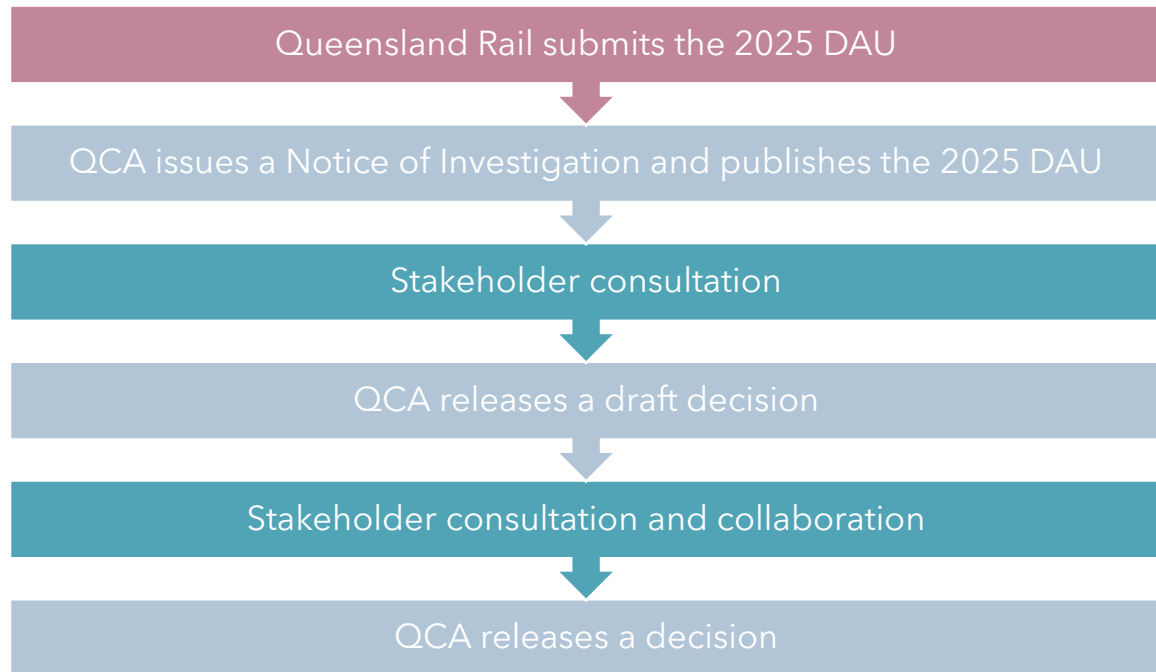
Queensland Rail submits the 2025 DAU

QCA issues a Notice of Investigation and publishes the 2025 DAU

Stakeholder consultation

QCA releases a draft decision

Stakeholder consultation and collaboration

QCA releases a decision